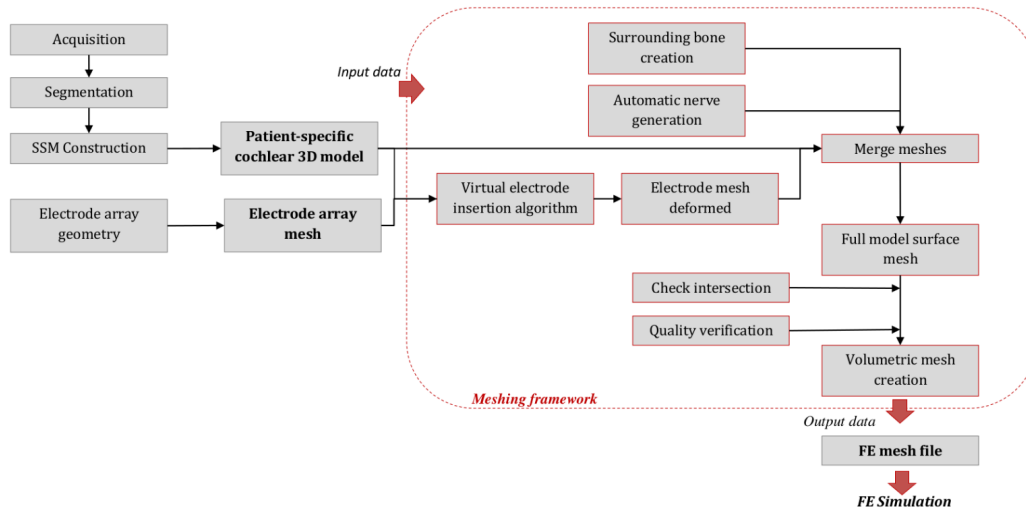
Acquisition

Segmentation

SSM Construction

Patient-specific cochlear 3D model

Electrode array geometry

Electrode array mesh

Input data

Surrounding bone creation

Automatic nerve generation

Merge meshes

Virtual electrode insertion algorithm

Electrode mesh deformed

Full model surface mesh

Check intersection

Quality verification

Volumetric mesh creation

Meshing framework

Output data

FE mesh file

FE Simulation